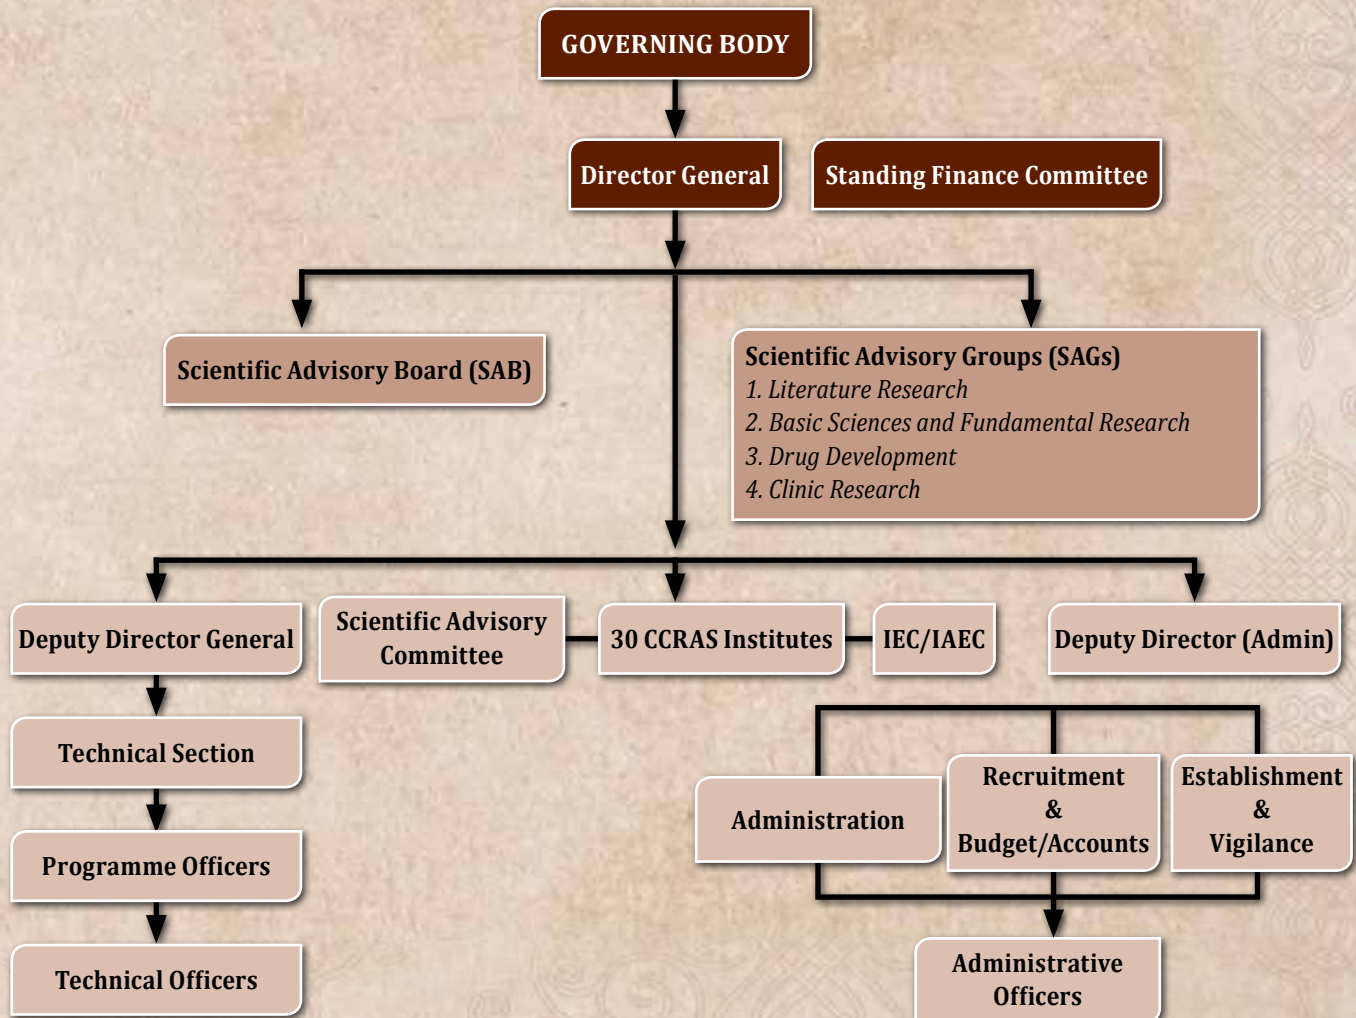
GOVERNING BODY

Director General

Standing Finance Committee

Scientific Advisory Board (SAB)

Scientific Advisory Groups (SAGs)
1. Literature Research
2. Basic Sciences and Fundamental Research
3. Drug Development
4. Clinic Research

Deputy Director General

Scientific Advisory Committee

30 CCRAS Institutes

IEC/IAEC

Deputy Director (Admin)

Technical Section

Programme Officers

Technical Officers

Administration

Recruitment & Budget/Accounts

Establishment & Vigilance

Administrative Officers